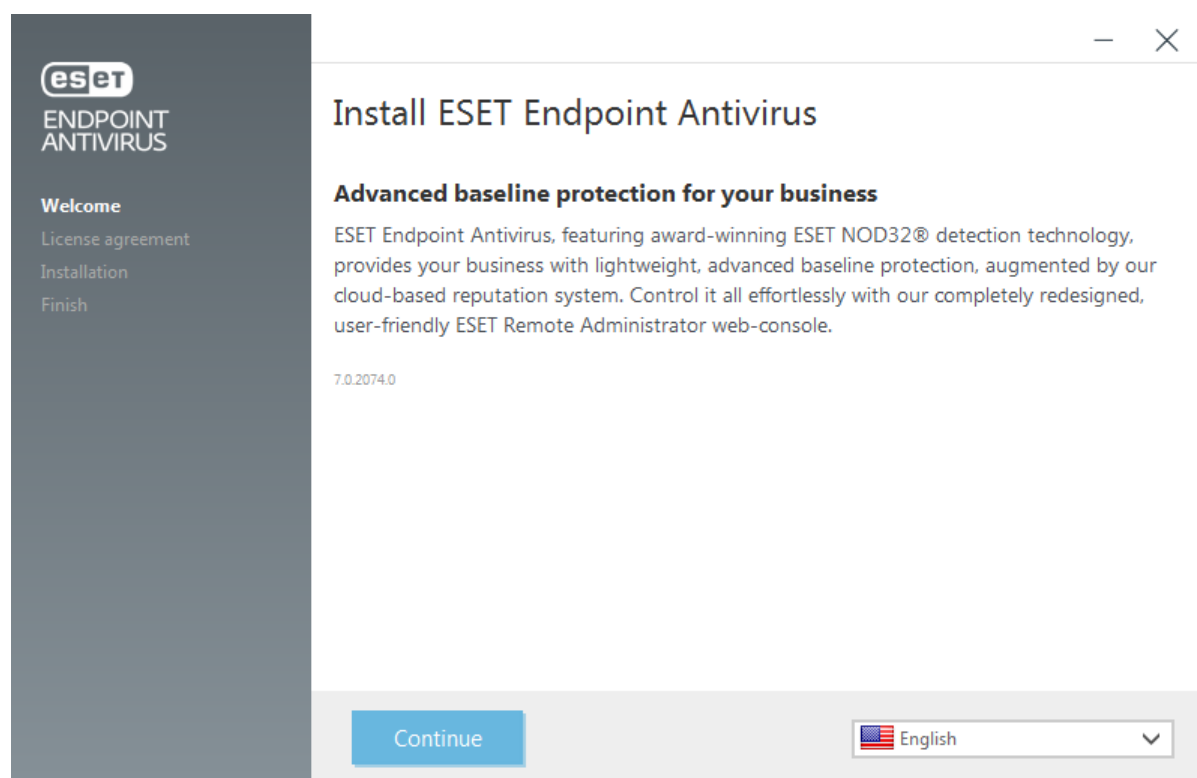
eset
ENDPOINT
ANTIVIRUS

Welcome
License agreement
Installation
Finish

Install ESET Endpoint Antivirus

Advanced baseline protection for your business

ESET Endpoint Antivirus, featuring award-winning ESET NOD32® detection technology, provides your business with lightweight, advanced baseline protection, augmented by our cloud-based reputation system. Control it all effortlessly with our completely redesigned, user-friendly ESET Remote Administrator web-console.

7.0.2074.0

Continue

English